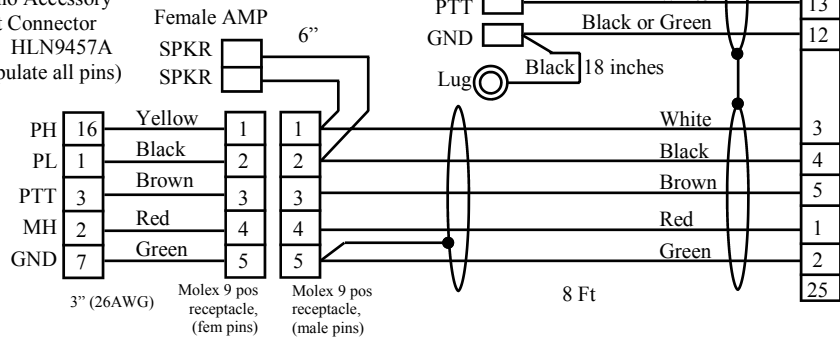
io Accessory
t Connector
HLN9457A
pulate all pins)

Female AMP
SPKR
SPKR
6"

PTT
GND
Black or Green
Lug
Black 18 inches
13
12

PH 16 Yellow 1 1
PL 1 Black 2 2
PTT 3 Brown 3 3
MH 2 Red 4 4
GND 7 Green 5 5

White 3
Black 4
Brown 5
Red 1
Green 2
25

3" (26AWG)
Molex 9 pos receptacle, (fem pins)
Molex 9 pos receptacle, (male pins)
8 Ft